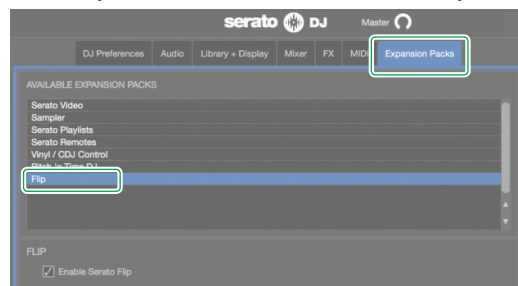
serato DJ Master

DJ Preferences Audio Library + Display Mixer FX MIDI Expansion Packs

AVAILABLE EXPANSION PACKS

Serato Video
Sampler
Serato Playlists
Serato Remotes
Vinyl / CDJ Control
Pitch 'n Time DJ
Flip

FLIP

Enable Serato Flip